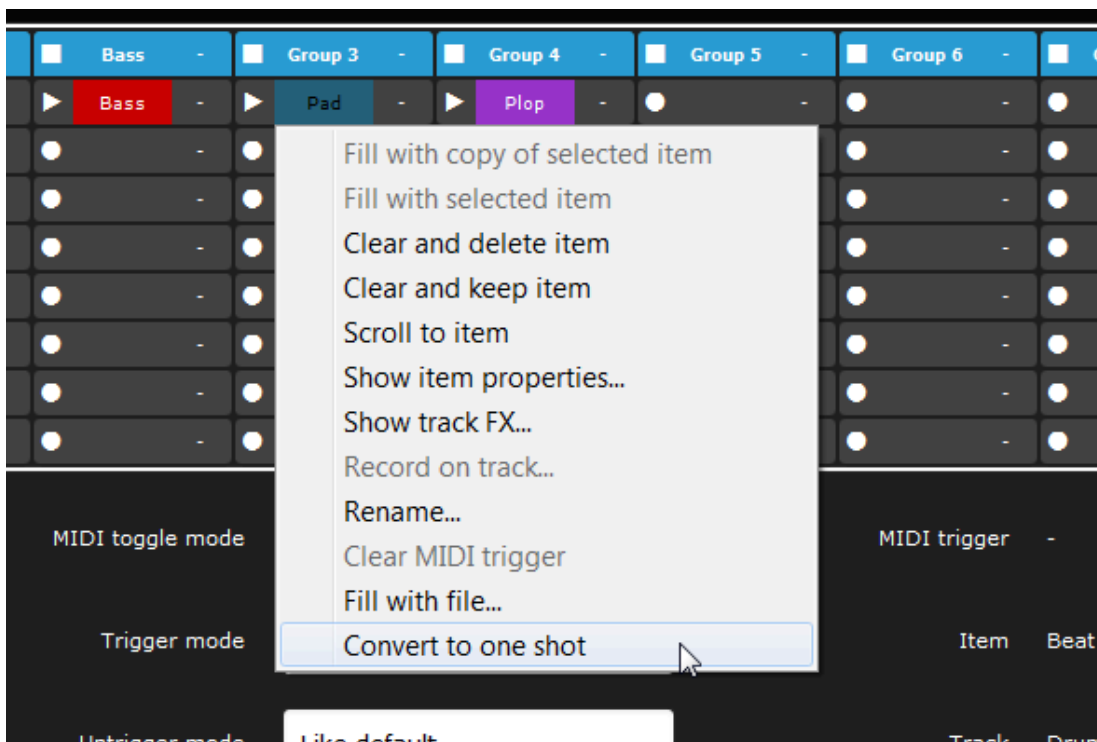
Bass -
Group 3 -
Group 4 -
Group 5 -
Group 6 -

Bass -
Pad -
Plop -
-
-

-
-
-
-
-
-
-
-

Fill with copy of selected item
Fill with selected item
Clear and delete item
Clear and keep item
Scroll to item
Show item properties...
Show track FX...
Record on track...
Rename...
Clear MIDI trigger
Fill with file...
Convert to one shot

MIDI toggle mode
MIDI trigger -
Trigger mode
Item Beat
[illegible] mode
Like default
Track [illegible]